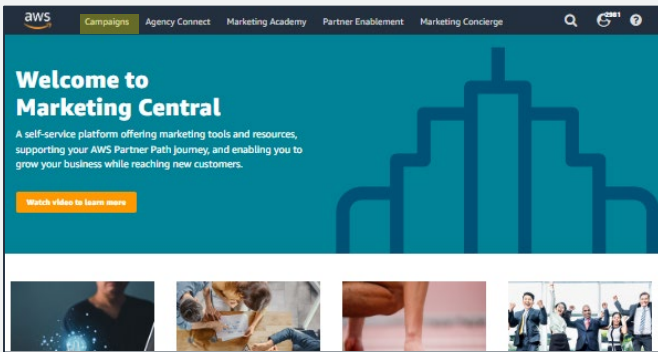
aws

Campaigns Agency Connect Marketing Academy Partner Enablement Marketing Concierge

2981

Welcome to Marketing Central

A self-service platform offering marketing tools and resources, supporting your AWS Partner Path journey, and enabling you to grow your business while reaching new customers.

Watch video to learn more